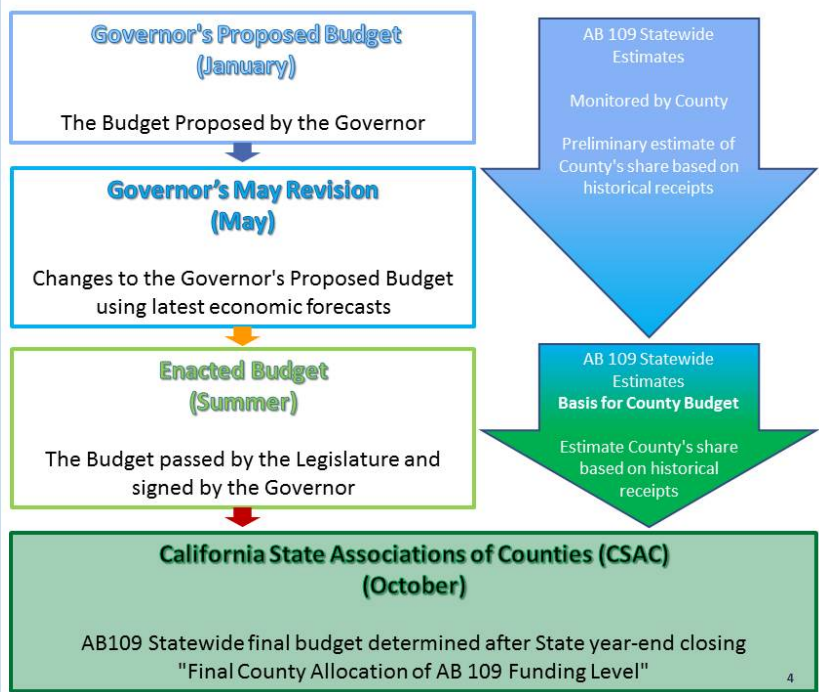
Governor's Proposed Budget
(January)

The Budget Proposed by the Governor

AB 109 Statewide Estimates

Monitored by County

Preliminary estimate of County's share based on historical receipts

Governor's May Revision
(May)

Changes to the Governor's Proposed Budget using latest economic forecasts

Enacted Budget
(Summer)

The Budget passed by the Legislature and signed by the Governor

AB 109 Statewide Estimates
Basis for County Budget

Estimate County's share based on historical receipts

California State Associations of Counties (CSAC)
(October)

AB109 Statewide final budget determined after State year-end closing
"Final County Allocation of AB 109 Funding Level"

4